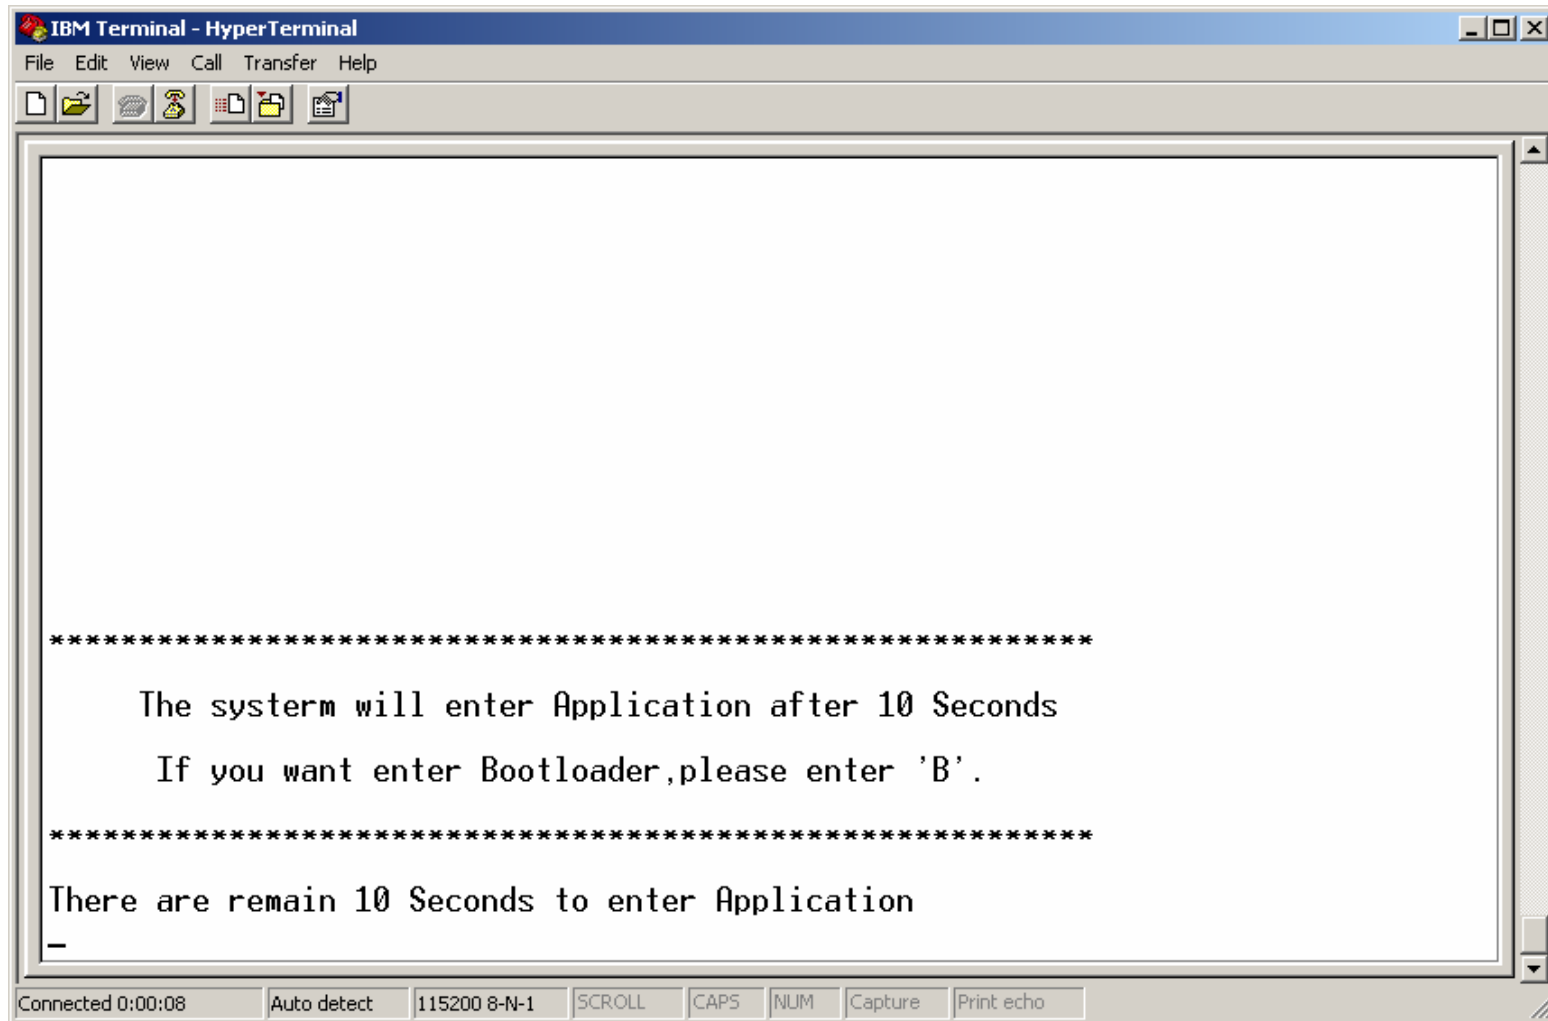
IBM Terminal - HyperTerminal

File Edit View Call Transfer Help

************************************************************

The systerm will enter Application after 10 Seconds

If you want enter Bootloader,please enter 'B'.

************************************************************

There are remain 10 Seconds to enter Application

_

Connected 0:00:08 | Auto detect | 115200 8-N-1 | SCROLL | CAPS | NUM | Capture | Print echo